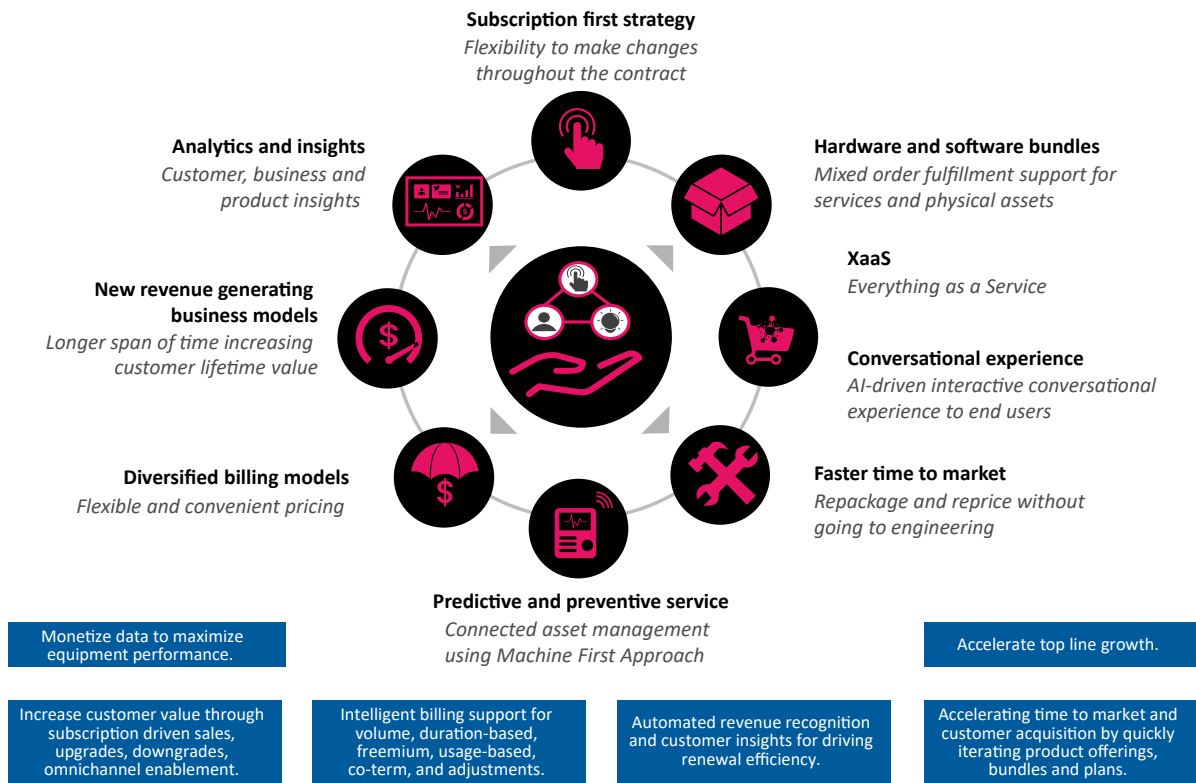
Subscription first strategy
Flexibility to make changes throughout the contract

Hardware and software bundles
Mixed order fulfillment support for services and physical assets

XaaS
Everything as a Service

Conversational experience
AI-driven interactive conversational experience to end users

Faster time to market
Repackage and reprice without going to engineering

Predictive and preventive service
Connected asset management using Machine First Approach

Diversified billing models
Flexible and convenient pricing

New revenue generating business models
Longer span of time increasing customer lifetime value

Analytics and insights
Customer, business and product insights

Monetize data to maximize equipment performance.

Accelerate top line growth.

Increase customer value through subscription driven sales, upgrades, downgrades, omnichannel enablement.

Intelligent billing support for volume, duration-based, freemium, usage-based, co-term, and adjustments.

Automated revenue recognition and customer insights for driving renewal efficiency.

Accelerating time to market and customer acquisition by quickly iterating product offerings, bundles and plans.